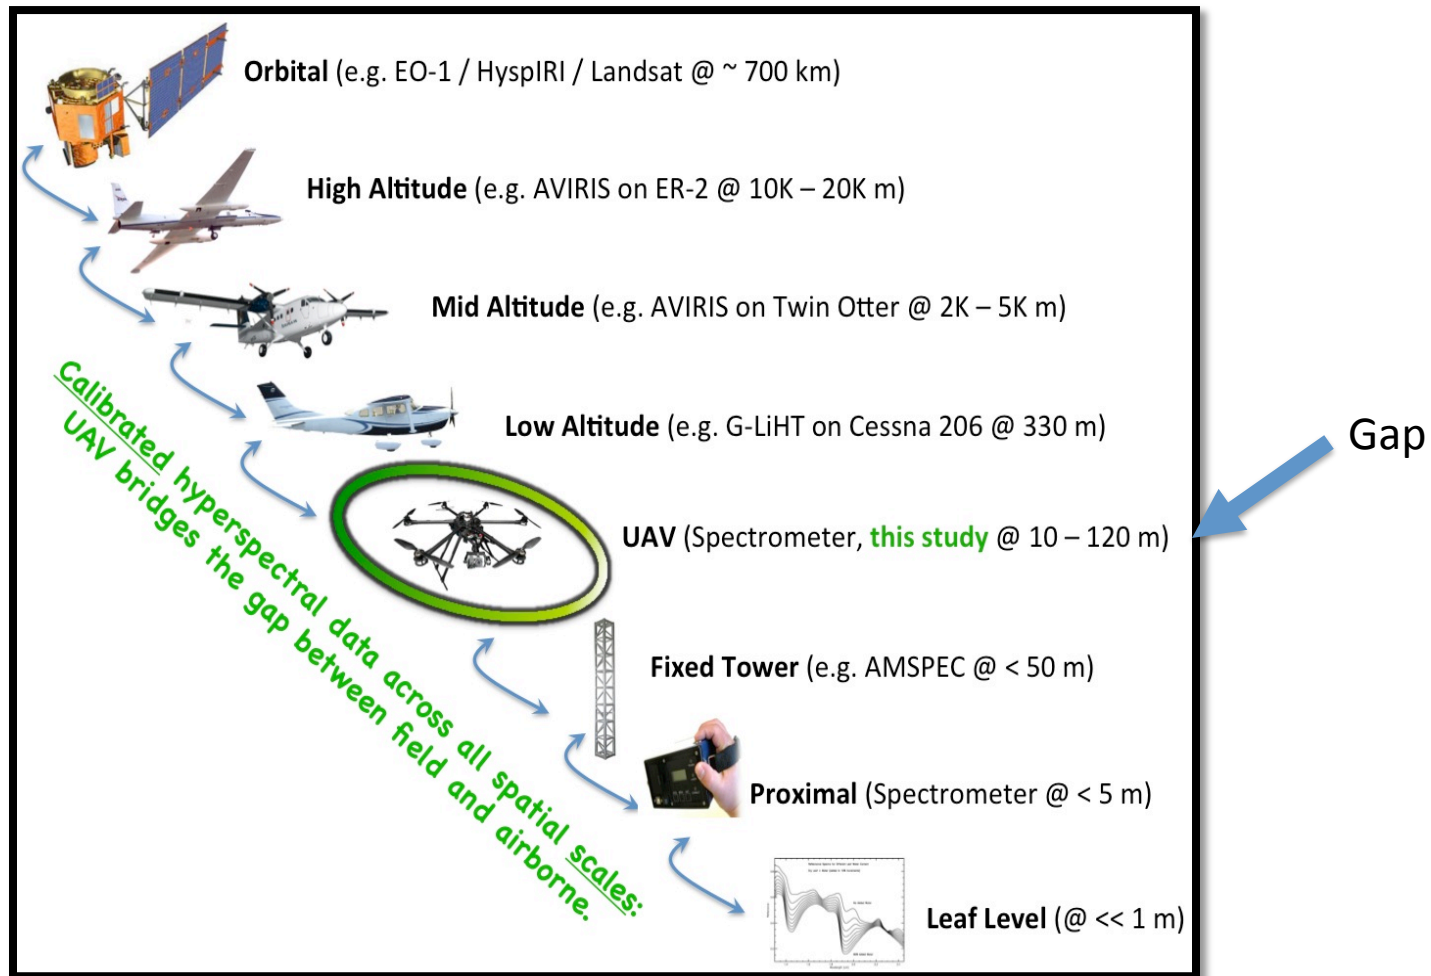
**Orbital** (e.g. EO-1 / HyspIRI / Landsat @ ~ 700 km)

**High Altitude** (e.g. AVIRIS on ER-2 @ 10K – 20K m)

**Mid Altitude** (e.g. AVIRIS on Twin Otter @ 2K – 5K m)

**Low Altitude** (e.g. G-LiHT on Cessna 206 @ 330 m)

**UAV** (Spectrometer, **this study** @ 10 – 120 m)

Gap

**Fixed Tower** (e.g. AMSPEC @ < 50 m)

**Proximal** (Spectrometer @ < 5 m)

**Leaf Level** (@ << 1 m)

Calibrated hyperspectral data across all spatial scales:
UAV bridges the gap between field and airborne.